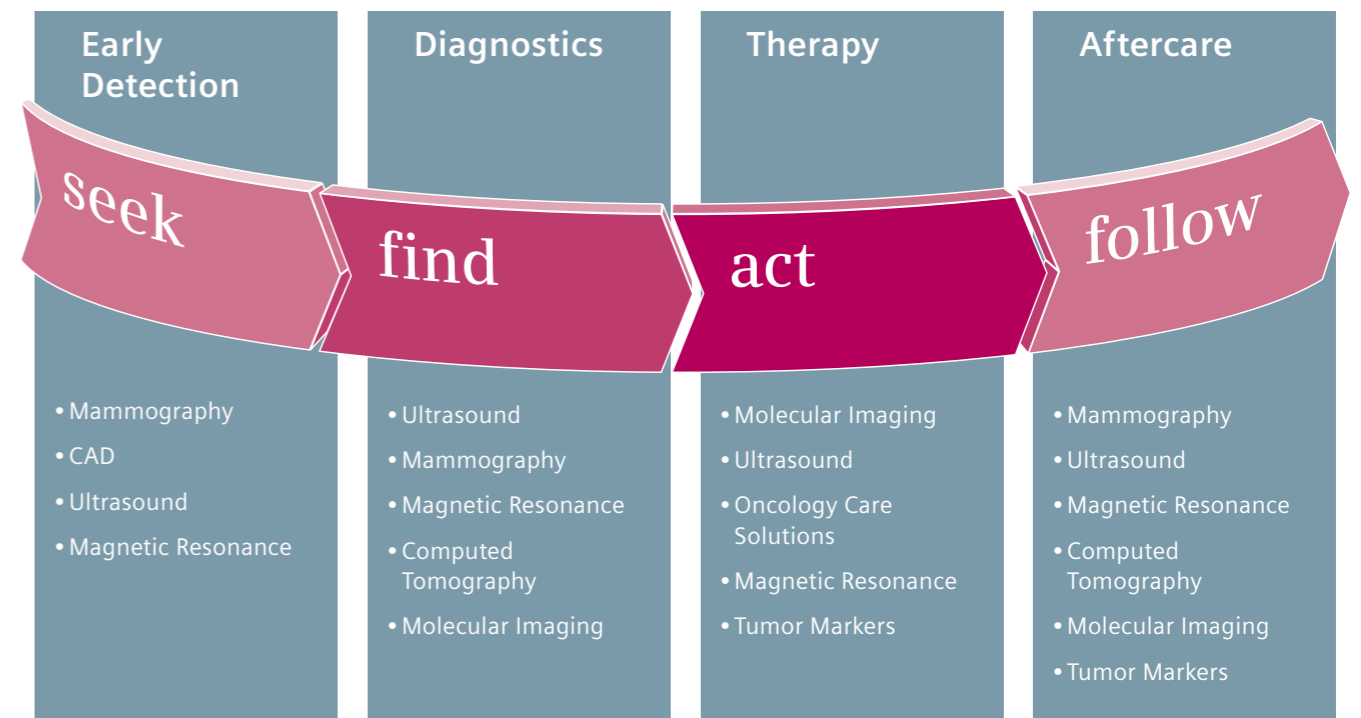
Early Detection

seek

• Mammography
• CAD
• Ultrasound
• Magnetic Resonance

Diagnostics

find

• Ultrasound
• Mammography
• Magnetic Resonance
• Computed Tomography
• Molecular Imaging

Therapy

act

• Molecular Imaging
• Ultrasound
• Oncology Care Solutions
• Magnetic Resonance
• Tumor Markers

Aftercare

follow

• Mammography
• Ultrasound
• Magnetic Resonance
• Computed Tomography
• Molecular Imaging
• Tumor Markers